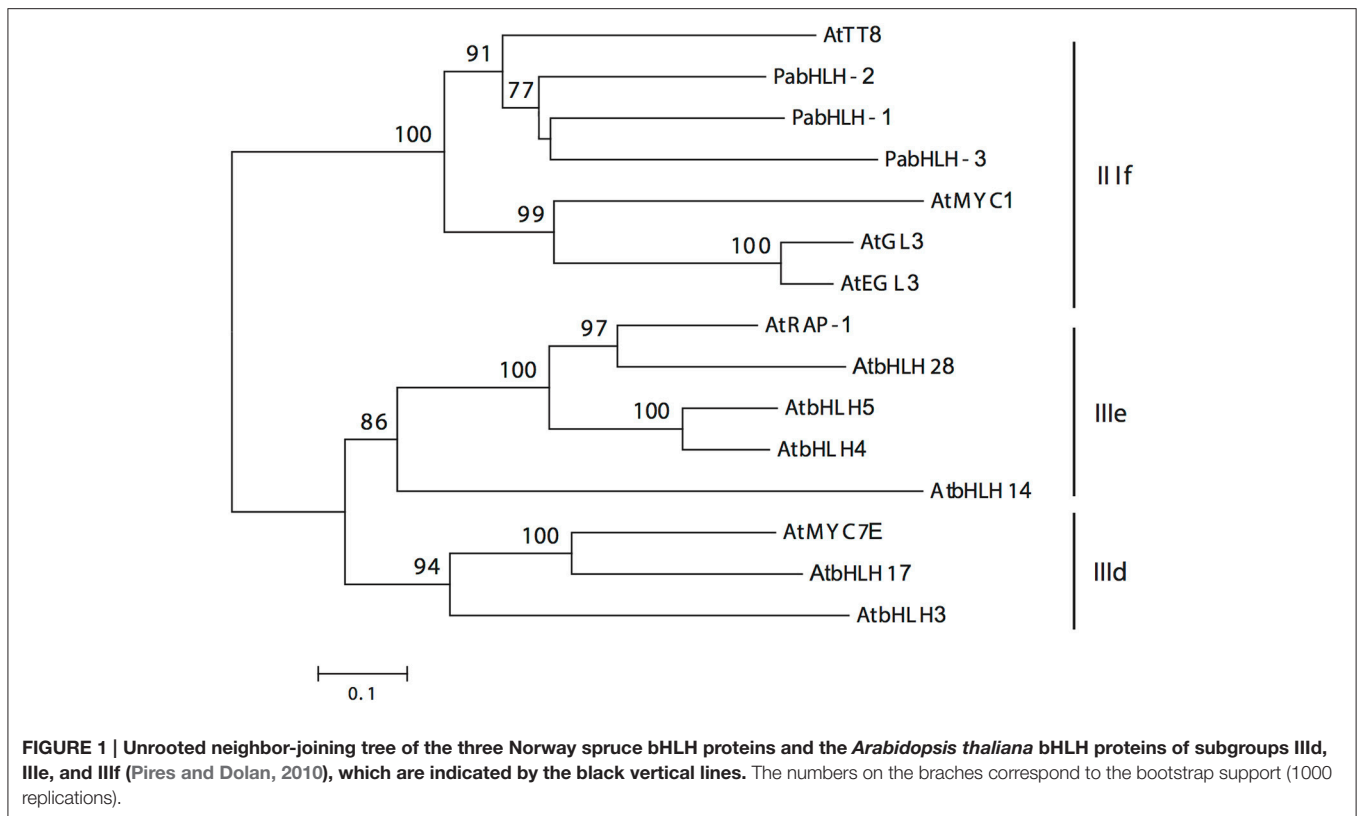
91
AtTT8
77
PabHLH - 2
PabHLH - 1
100
PabHLH - 3
II If
99
AtMY C1
100
AtG L3
AtEG L3
97
AtR AP - 1
100
AtbHLH 28
100
AtbHLH5
IIIe
86
AtbHL H4
AtbHLH 14
100
AtMY C7E
94
AtbHLH 17
IIId
AtbHL H3
0.1

FIGURE 1 | Unrooted neighbor-joining tree of the three Norway spruce bHLH proteins and the *Arabidopsis thaliana* bHLH proteins of subgroups IIId, IIIe, and IIIf (Pires and Dolan, 2010), which are indicated by the black vertical lines. The numbers on the braches correspond to the bootstrap support (1000 replications).